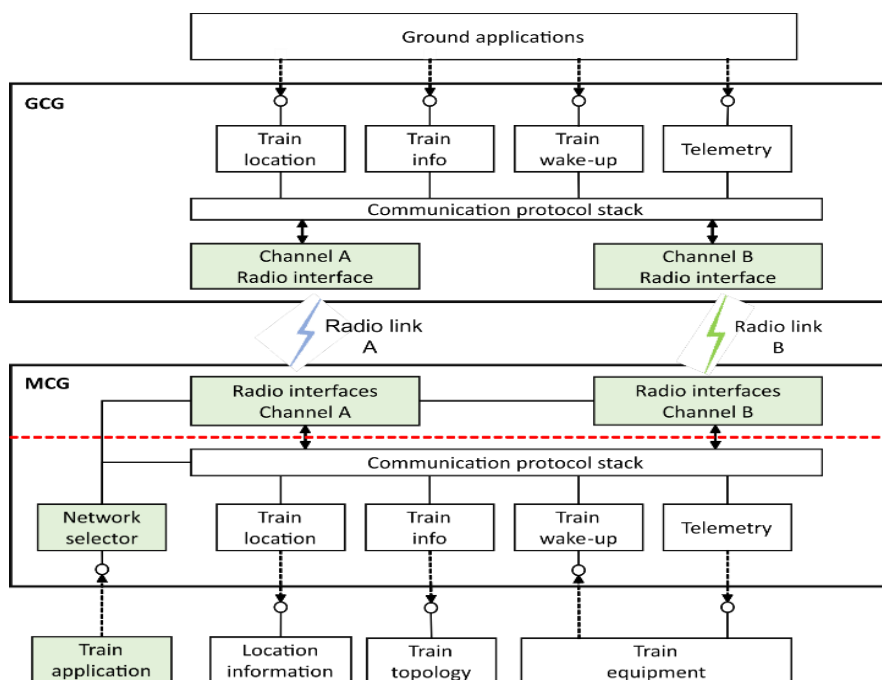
Ground applications

GCG

Train location

Train info

Train wake-up

Telemetry

Communication protocol stack

Channel A Radio interface

Channel B Radio interface

Radio link A

Radio link B

MCG

Radio interfaces Channel A

Radio interfaces Channel B

Communication protocol stack

Network selector

Train location

Train info

Train wake-up

Telemetry

Train application

Location information

Train topology

Train equipment